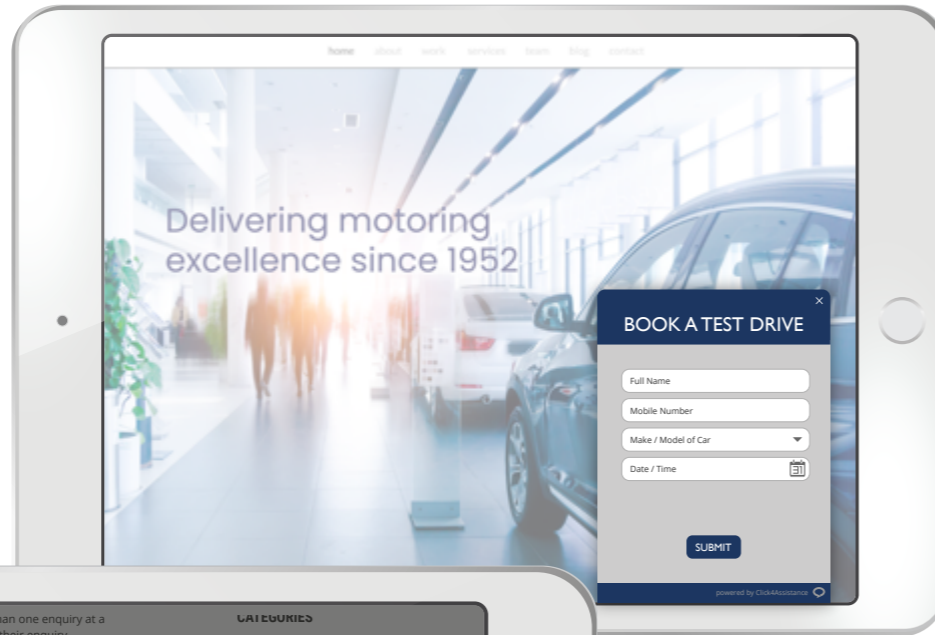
home about work services team blog contact

Delivering motoring excellence since 1952

×

BOOK A TEST DRIVE

Full Name

Mobile Number

Make / Model of Car

Date / Time

31

SUBMIT

powered by Click4Assistance

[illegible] an one enquiry at a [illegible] their enquiry

CATEGORIES